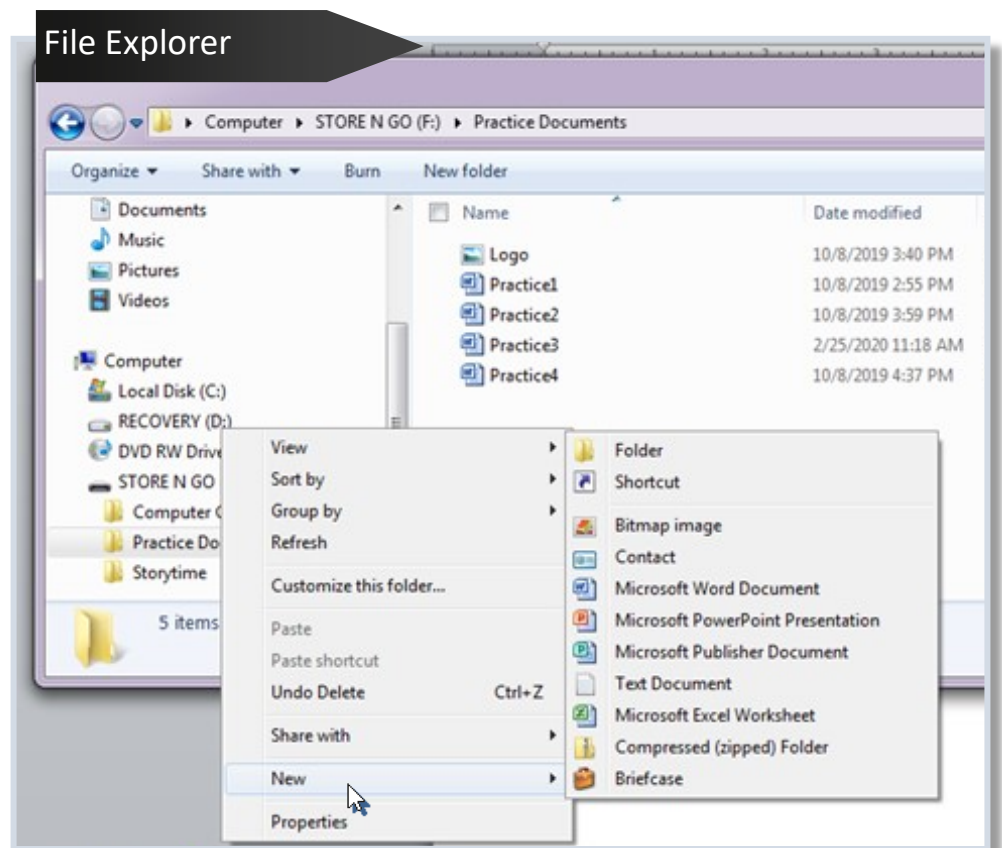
File Explorer

Computer ▸ STORE N GO (F:) ▸ Practice Documents

Organize ▾ Share with ▾ Burn New folder

Documents
Music
Pictures
Videos

Computer
Local Disk (C:)
RECOVERY (D:)
DVD RW Drive
STORE N GO
Computer C
Practice Do
Storytime

5 items

| Name | Date modified |
|---|---|
| Logo | 10/8/2019 3:40 PM |
| Practice1 | 10/8/2019 2:55 PM |
| Practice2 | 10/8/2019 3:59 PM |
| Practice3 | 2/25/2020 11:18 AM |
| Practice4 | 10/8/2019 4:37 PM |

View
Sort by
Group by
Refresh
Customize this folder...
Paste
Paste shortcut
Undo Delete Ctrl+Z
Share with
New
Properties

Folder
Shortcut
Bitmap image
Contact
Microsoft Word Document
Microsoft PowerPoint Presentation
Microsoft Publisher Document
Text Document
Microsoft Excel Worksheet
Compressed (zipped) Folder
Briefcase